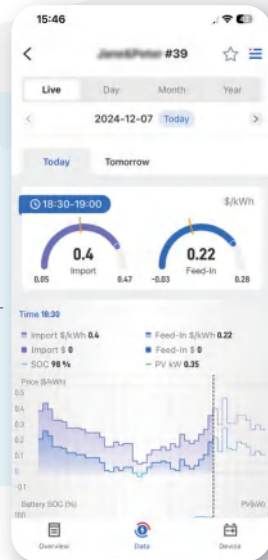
15:46

< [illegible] #39

Live Day Month Year

< 2024-12-07 Today >

Today Tomorrow

18:30-19:00

$/kWh

0.4
Import
0.05 0.47

0.22
Feed-In
-0.03 0.28

Time 18:30

Import $/kWh 0.4
Feed-In $/kWh 0.22
Import $ 0
Feed-in $ 0
SOC 98 %
PV kW 0.35

Price ($/kWh)
0.5
0.4
0.3
0.2
0.1
0
-0.1

Battery SOC (%)
100

PV(kW)

Overview Data Device